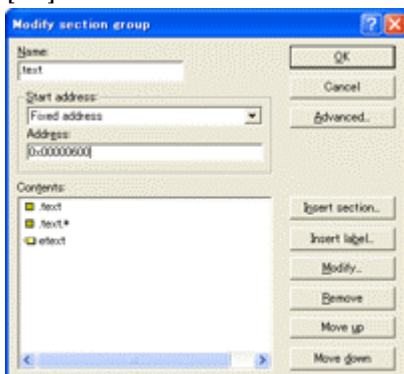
Modify section group

Name:
text

Start address:
Fixed address

Address:
0x00000600

Contents:
.text
.text.*
etext

OK

Cancel

Advanced...

Insert section...

Insert label...

Modify...

Remove

Move up

Move down